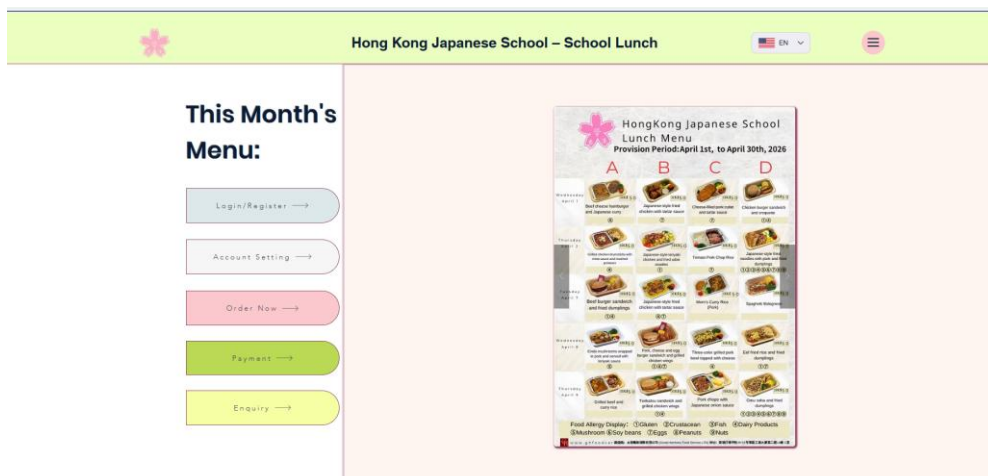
Hong Kong Japanese School – School Lunch

EN

This Month's Menu:

Login/Register ⟶

Account Setting ⟶

Order Now ⟶

Payment ⟶

Enquiry ⟶

HongKong Japanese School Lunch Menu

Provision Period:April 1st, to April 30th, 2026

A B C D

Wednesday April 1

Beef cheese hamburger and Japanese curry

Japanese-style fried chicken with tartar sauce

Cheese fried pork cutlet and tartar sauce

Chicken burger sandwich and croquette

Thursday April 2

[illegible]

Japanese-style teriyaki chicken and fried yaki noodles

Tonkatsu Pork Chop Rice

Japanese-style fried noodles with pork and fried dumplings

Tuesday April 7

Beef burger sandwich and fried dumplings

Japanese-style fried chicken with tartar sauce

Men's Curry Rice (Pork)

Spaghetti Bolognese

Wednesday April 8

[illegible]

Pork, cheese and egg burger sandwich and grilled chicken wings

Three-color grilled pork bowl topped with cheese

Eel fried rice and fried dumplings

Thursday April 9

Grilled beef and curry rice

Tonkatsu sandwich and grilled chicken wings

Pork chops with Japanese onion sauce

Gyu-yaku and fried dumplings

Food Allergy Display: ①Gluten ②Crustacean ③Fish ④Dairy Products ⑤Mushroom ⑥Soy beans ⑦Eggs ⑧Peanuts ⑨Nuts

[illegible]